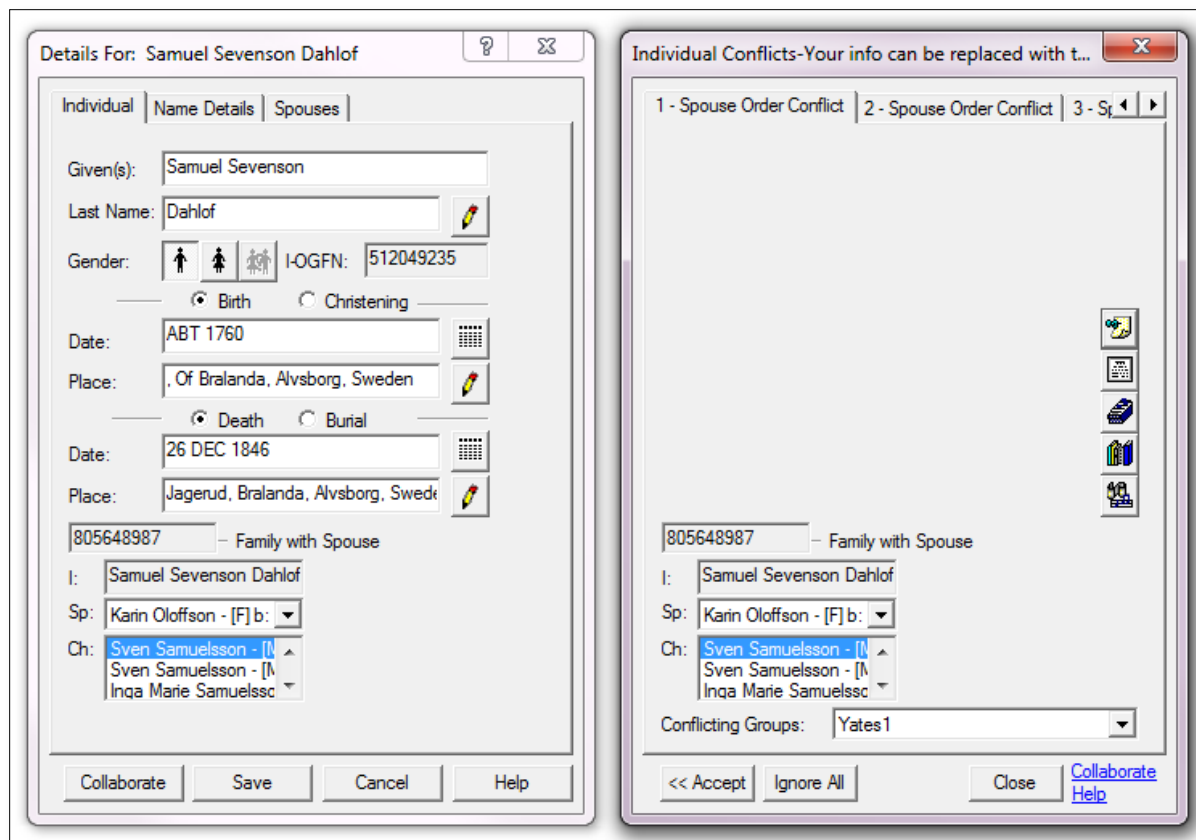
Details For: Samuel Sevenson Dahlof

?

Individual | Name Details | Spouses

Given(s): Samuel Sevenson

Last Name: Dahlof

Gender: I-OGFN: 512049235

Birth Christening

Date: ABT 1760

Place: , Of Bralanda, Alvsborg, Sweden

Death Burial

Date: 26 DEC 1846

Place: Jagerud, Bralanda, Alvsborg, Swede

805648987 – Family with Spouse

I: Samuel Sevenson Dahlof

Sp: Karin Oloffson - [F] b:

Ch: Sven Samuelsson - [M
Sven Samuelsson - [M
Inga Marie Samuelssc

Collaborate Save Cancel Help

Individual Conflicts-Your info can be replaced with t...

1 - Spouse Order Conflict | 2 - Spouse Order Conflict | 3 - Sp

805648987 – Family with Spouse

I: Samuel Sevenson Dahlof

Sp: Karin Oloffson - [F] b:

Ch: Sven Samuelsson - [M
Sven Samuelsson - [M
Inga Marie Samuelssc

Conflicting Groups: Yates1

<< Accept Ignore All Close Collaborate Help